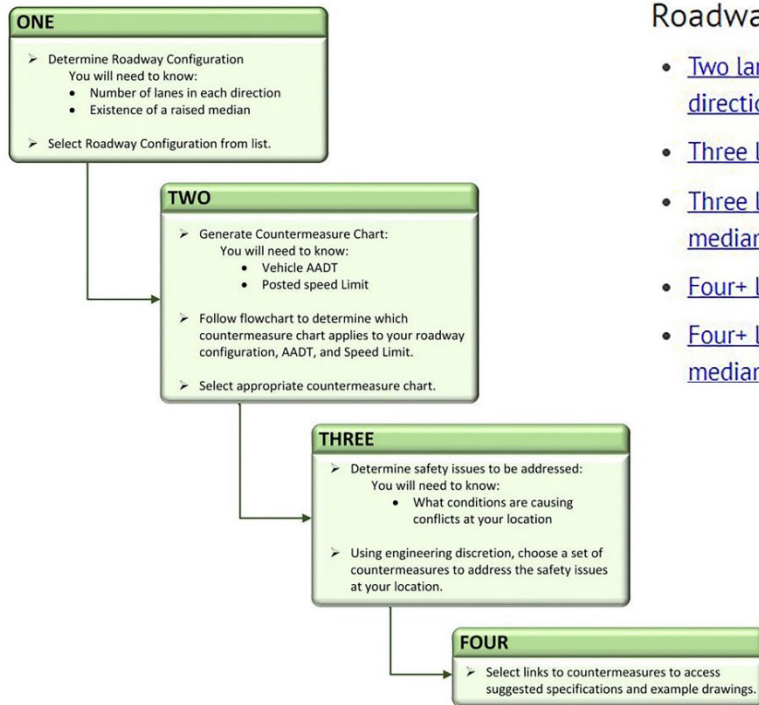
ONE

➢ Determine Roadway Configuration
You will need to know:
• Number of lanes in each direction
• Existence of a raised median

➢ Select Roadway Configuration from list.

TWO

➢ Generate Countermeasure Chart:
You will need to know:
• Vehicle AADT
• Posted speed Limit

➢ Follow flowchart to determine which countermeasure chart applies to your roadway configuration, AADT, and Speed Limit.

➢ Select appropriate countermeasure chart.

THREE

➢ Determine safety issues to be addressed:
You will need to know:
• What conditions are causing conflicts at your location

➢ Using engineering discretion, choose a set of countermeasures to address the safety issues at your location.

FOUR

➢ Select links to countermeasures to access suggested specifications and example drawings.

Roadwa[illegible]

• Two la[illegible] directio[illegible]
• Three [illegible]
• Three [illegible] median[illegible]
• Four+ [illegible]
• Four+ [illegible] median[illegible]